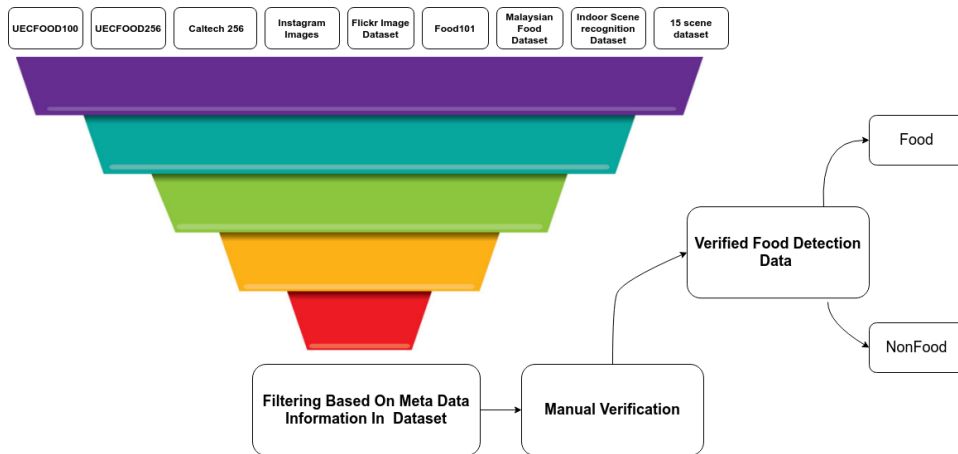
UECFOOD100

UECFOOD256

Caltech 256

Instagram Images

Flickr Image Dataset

Food101

Malaysian Food Dataset

Indoor Scene recognition Dataset

15 scene dataset

Food

Verified Food Detection Data

NonFood

Filtering Based On Meta Data Information In Dataset

Manual Verification